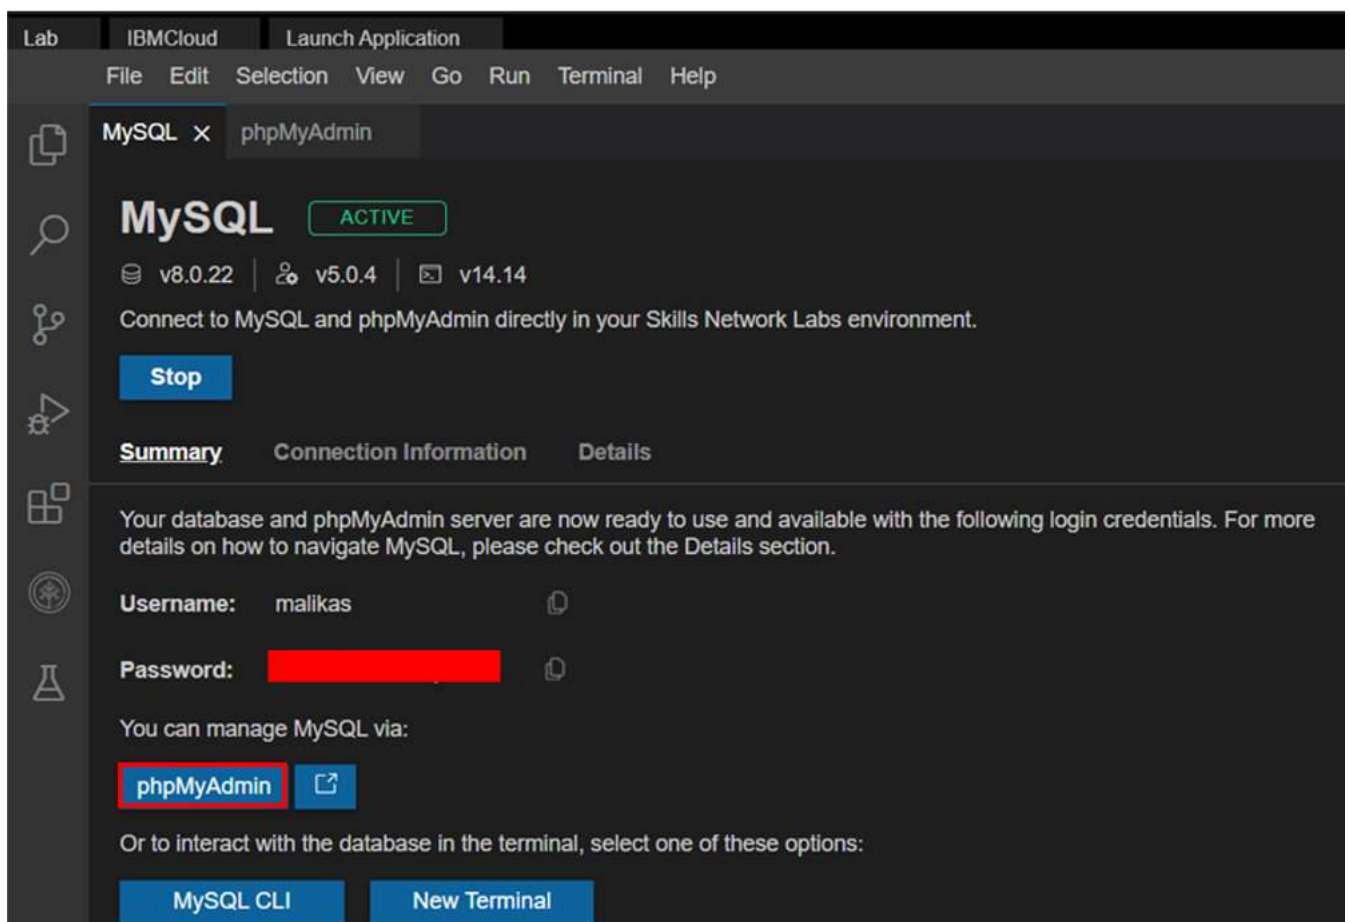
Lab IBMCloud Launch Application

File Edit Selection View Go Run Terminal Help

MySQL × phpMyAdmin

MySQL ACTIVE

v8.0.22 v5.0.4 v14.14

Connect to MySQL and phpMyAdmin directly in your Skills Network Labs environment.

Stop

Summary Connection Information Details

Your database and phpMyAdmin server are now ready to use and available with the following login credentials. For more details on how to navigate MySQL, please check out the Details section.

Username: malikas

Password: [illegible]

You can manage MySQL via:

phpMyAdmin

Or to interact with the database in the terminal, select one of these options:

MySQL CLI New Terminal